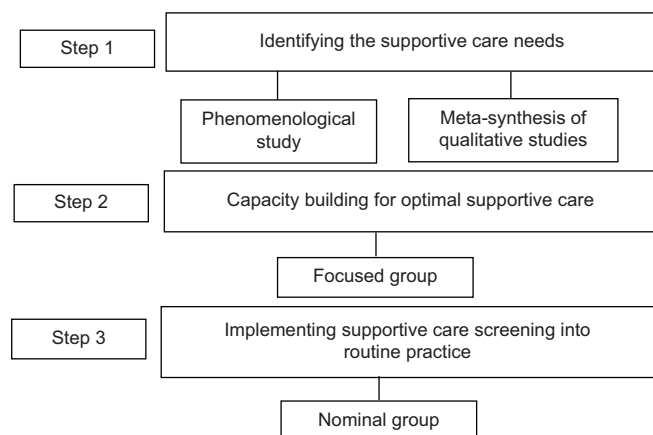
Step 1

Identifying the supportive care needs

Phenomenological study

Meta-synthesis of qualitative studies

Step 2

Capacity building for optimal supportive care

Focused group

Step 3

Implementing supportive care screening into routine practice

Nominal group